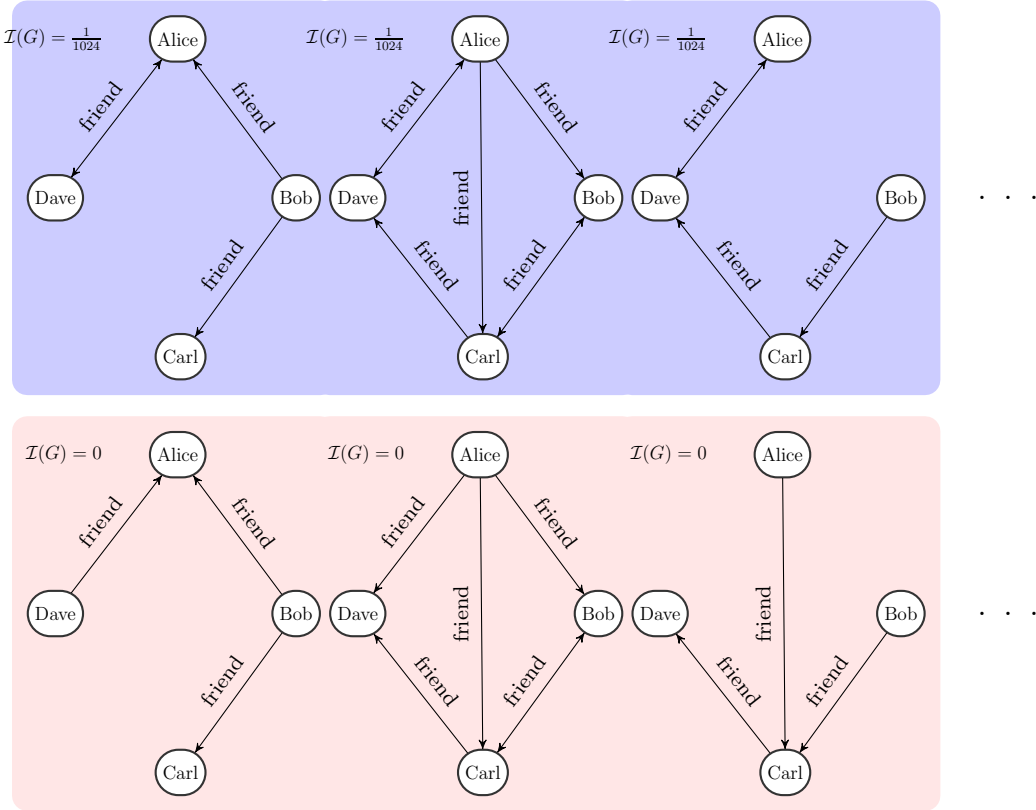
$\mathcal{I}(G) = \frac{1}{1024}$ Alice friend friend Dave Bob friend Carl

$\mathcal{I}(G) = \frac{1}{1024}$ Alice friend friend friend Dave Bob friend friend Carl

$\mathcal{I}(G) = \frac{1}{1024}$ Alice friend Dave Bob friend friend Carl

$\cdots$

$\mathcal{I}(G) = 0$ Alice friend friend Dave Bob friend Carl

$\mathcal{I}(G) = 0$ Alice friend friend friend Dave Bob friend friend Carl

$\mathcal{I}(G) = 0$ Alice friend Dave Bob friend friend Carl

$\cdots$